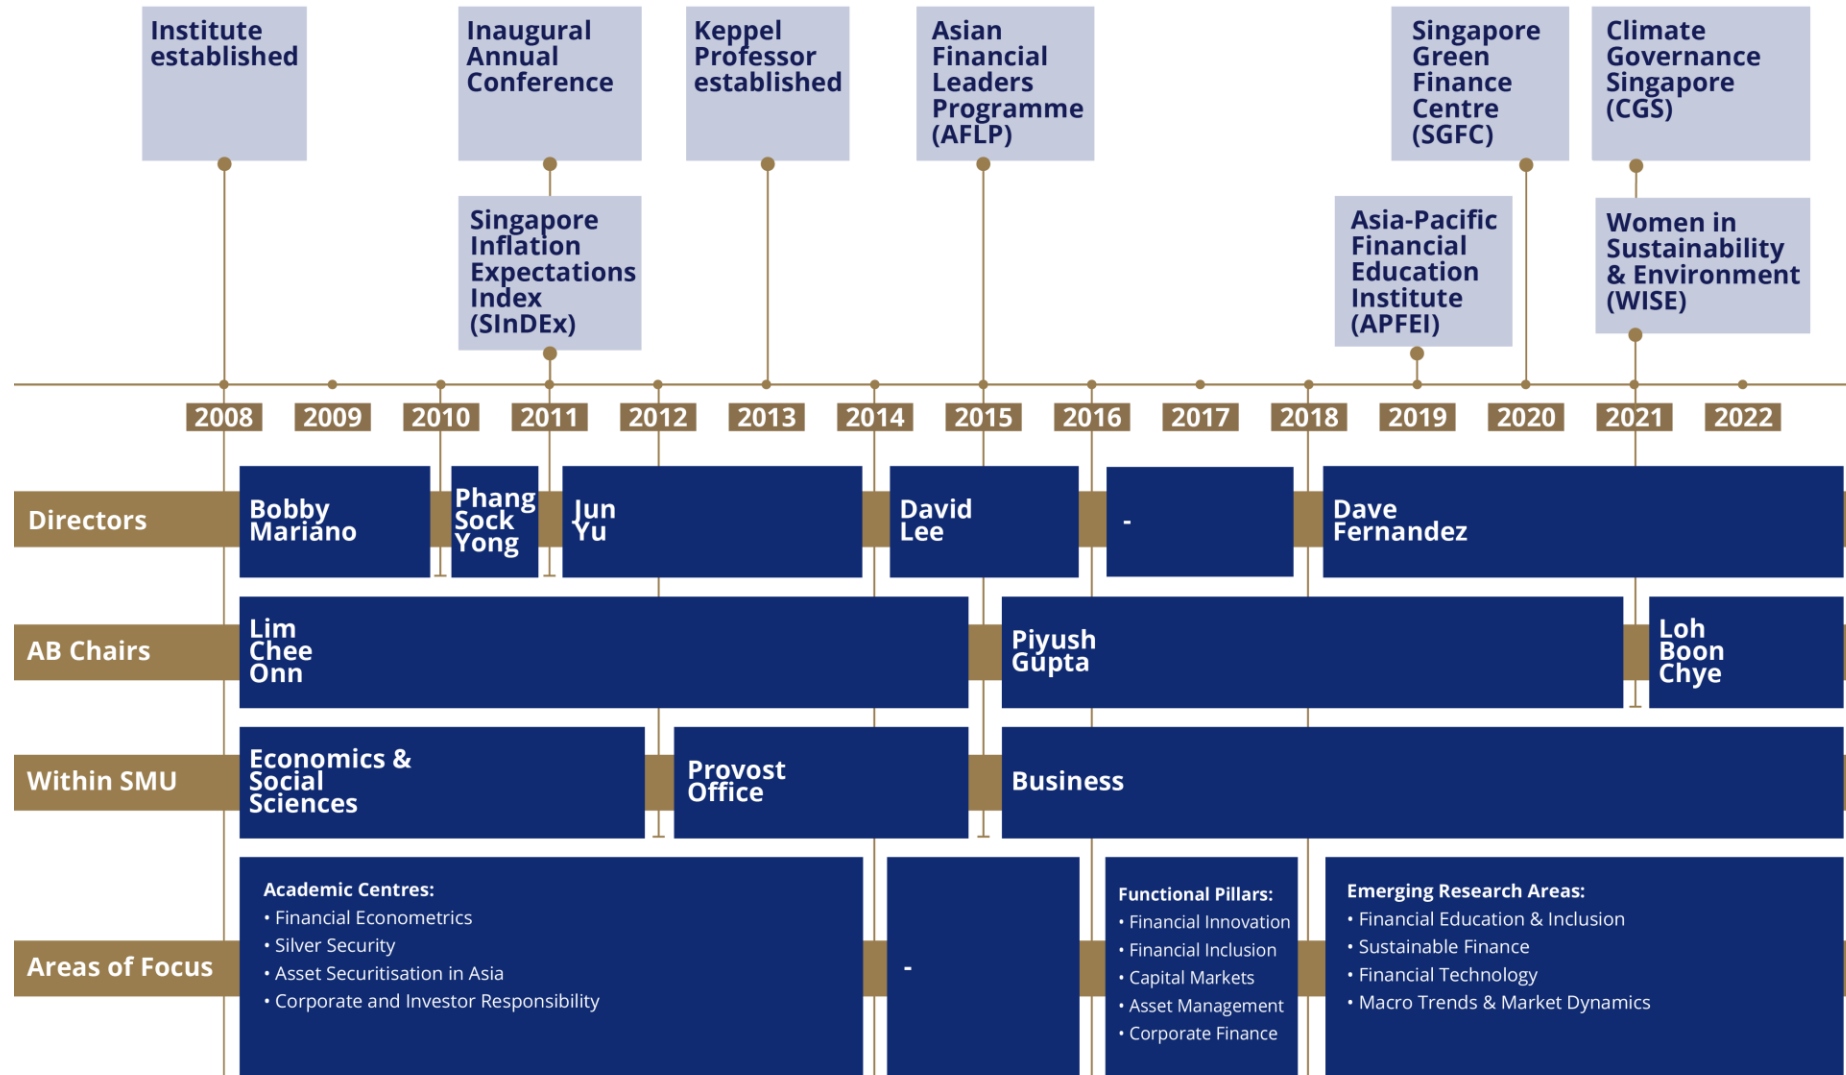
Institute established

Inaugural Annual Conference

Singapore Inflation Expectations Index (SInDEx)

Keppel Professor established

Asian Financial Leaders Programme (AFLP)

Asia-Pacific Financial Education Institute (APFEI)

Singapore Green Finance Centre (SGFC)

Climate Governance Singapore (CGS)

Women in Sustainability & Environment (WISE)

2008 2009 2010 2011 2012 2013 2014 2015 2016 2017 2018 2019 2020 2021 2022

Directors

Bobby Mariano

Phang Sock Yong

Jun Yu

David Lee

-

Dave Fernandez

AB Chairs

Lim Chee Onn

Piyush Gupta

Loh Boon Chye

Within SMU

Economics & Social Sciences

Provost Office

Business

Areas of Focus

Academic Centres:
• Financial Econometrics
• Silver Security
• Asset Securitisation in Asia
• Corporate and Investor Responsibility

-

Functional Pillars:
• Financial Innovation
• Financial Inclusion
• Capital Markets
• Asset Management
• Corporate Finance

Emerging Research Areas:
• Financial Education & Inclusion
• Sustainable Finance
• Financial Technology
• Macro Trends & Market Dynamics